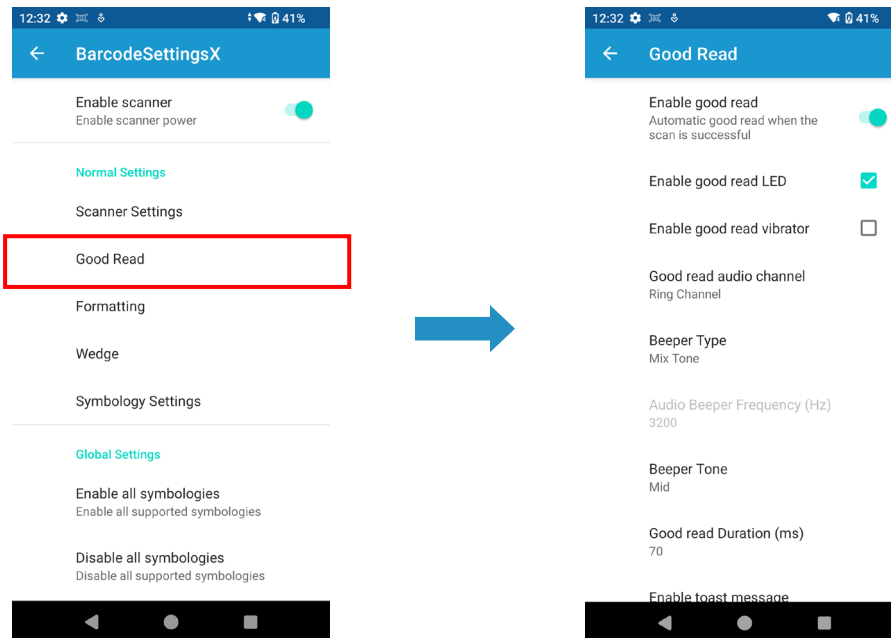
12:32 41%

BarcodeSettingsX

Enable scanner
Enable scanner power

Normal Settings

Scanner Settings

Good Read

Formatting

Wedge

Symbology Settings

Global Settings

Enable all symbologies
Enable all supported symbologies

Disable all symbologies
Disable all supported symbologies

12:32 41%

Good Read

Enable good read
Automatic good read when the scan is successful

Enable good read LED

Enable good read vibrator

Good read audio channel
Ring Channel

Beeper Type
Mix Tone

Audio Beeper Frequency (Hz)
3200

Beeper Tone
Mid

Good read Duration (ms)
70

Enable toast message